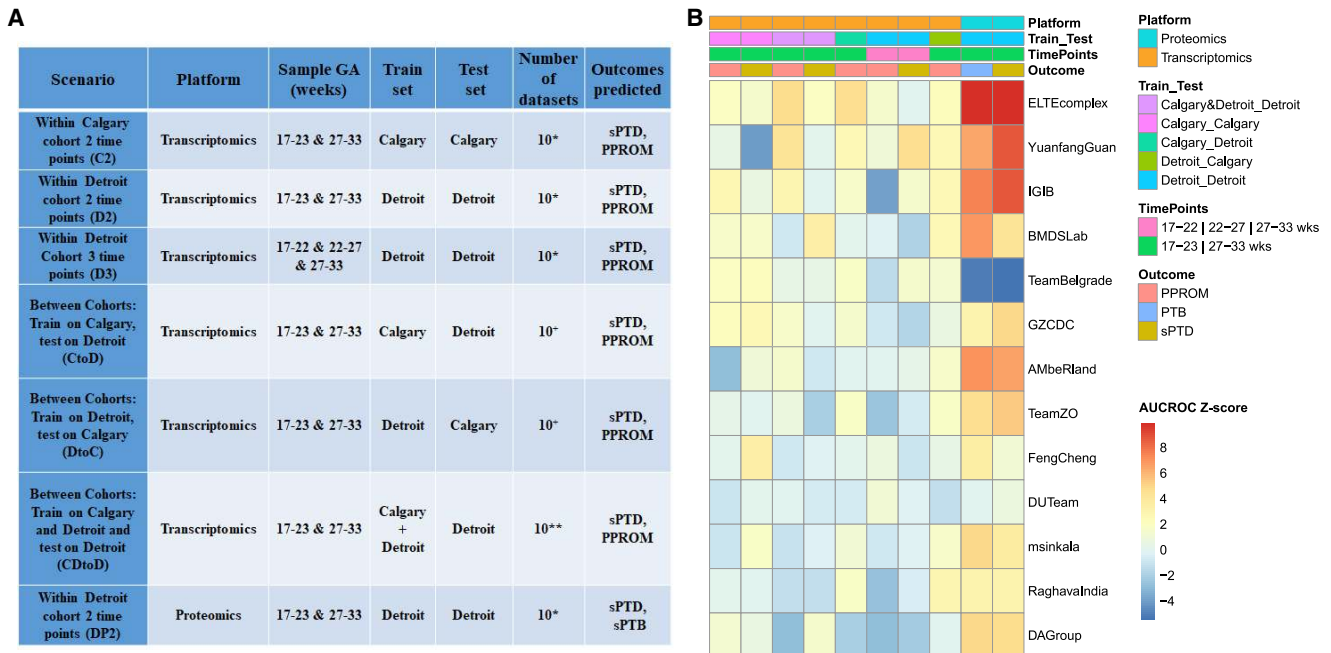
A

| Scenario | Platform | Sample GA (weeks) | Train set | Test set | Number of datasets | Outcomes predicted |
|---|---|---|---|---|---|---|
| Within Calgary cohort 2 time points (C2) | Transcriptomics | 17-23 & 27-33 | Calgary | Calgary | 10* | sPTD, PPROM |
| Within Detroit cohort 2 time points (D2) | Transcriptomics | 17-23 & 27-33 | Detroit | Detroit | 10* | sPTD, PPROM |
| Within Detroit Cohort 3 time points (D3) | Transcriptomics | 17-22 & 22-27 & 27-33 | Detroit | Detroit | 10* | sPTD, PPROM |
| Between Cohorts: Train on Calgary, test on Detroit (CtoD) | Transcriptomics | 17-23 & 27-33 | Calgary | Detroit | 10⁺ | sPTD, PPROM |
| Between Cohorts: Train on Detroit, test on Calgary (DtoC) | Transcriptomics | 17-23 & 27-33 | Detroit | Calgary | 10⁺ | sPTD, PPROM |
| Between Cohorts: Train on Calgary and Detroit and test on Detroit (CDtoD) | Transcriptomics | 17-23 & 27-33 | Calgary + Detroit | Detroit | 10** | sPTD, PPROM |
| Within Detroit cohort 2 time points (DP2) | Proteomics | 17-23 & 27-33 | Detroit | Detroit | 10* | sPTD, sPTB |

B

Platform
Train_Test
TimePoints
Outcome

ELTEcomplex
YuanfangGuan
IGIB
BMDSLab
TeamBelgrade
GZCDC
AMbeRland
TeamZO
FengCheng
DUTeam
msinkala
RaghavaIndia
DAGroup

Platform
Proteomics
Transcriptomics

Train_Test
Calgary&Detroit_Detroit
Calgary_Calgary
Calgary_Detroit
Detroit_Calgary
Detroit_Detroit

TimePoints
17–22 | 22–27 | 27–33 wks
17–23 | 27–33 wks

Outcome
PPROM
PTB
sPTD

AUCROC Z-score
8
6
4
2
0
−2
−4